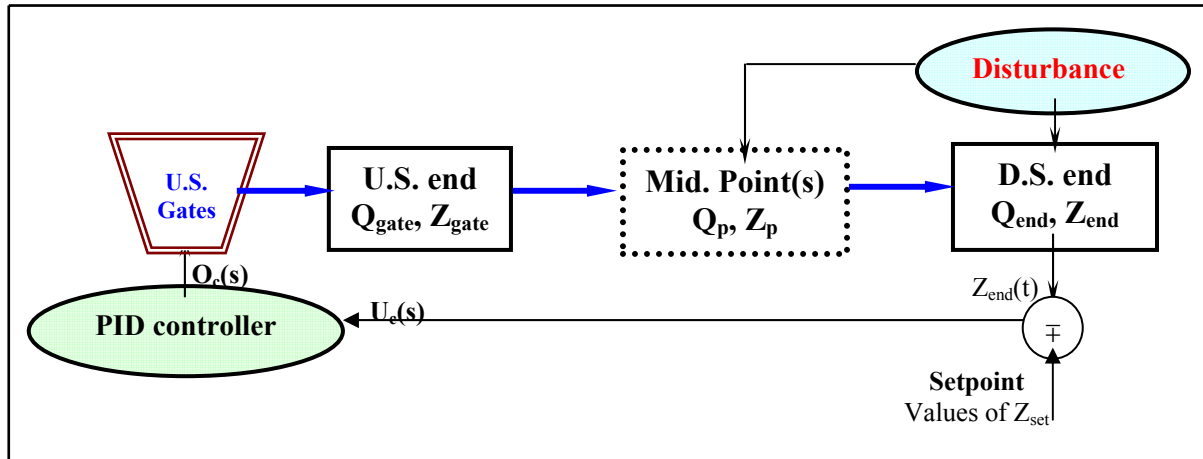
Disturbance

U.S. Gates

U.S. end $Q_{gate}$, $Z_{gate}$

Mid. Point(s) $Q_p$, $Z_p$

D.S. end $Q_{end}$, $Z_{end}$

$O_c(s)$

$Z_{end}(t)$

PID controller

$U_e(s)$

$\mp$

Setpoint

Values of $Z_{set}$